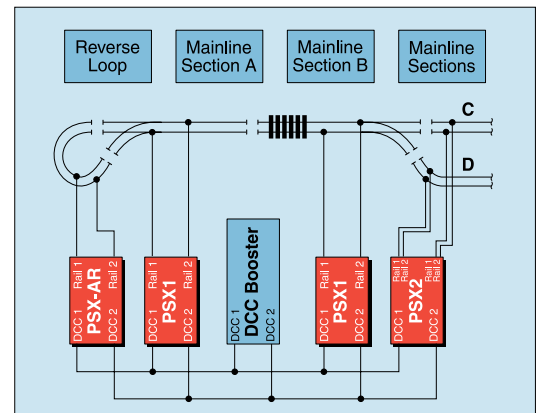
Reverse Loop

Mainline Section A

Mainline Section B

Mainline Sections

C

D

Rail 1
Rail 2
PSX-AR
DCC 1
DCC 2

Rail 1
Rail 2
PSX1
DCC 1
DCC 2

DCC Booster
DCC 1
DCC 2

Rail 1
Rail 2
PSX1
DCC 1
DCC 2

Rail 1
Rail 2
Rail 1
Rail 2
PSX2
DCC 1
DCC 2